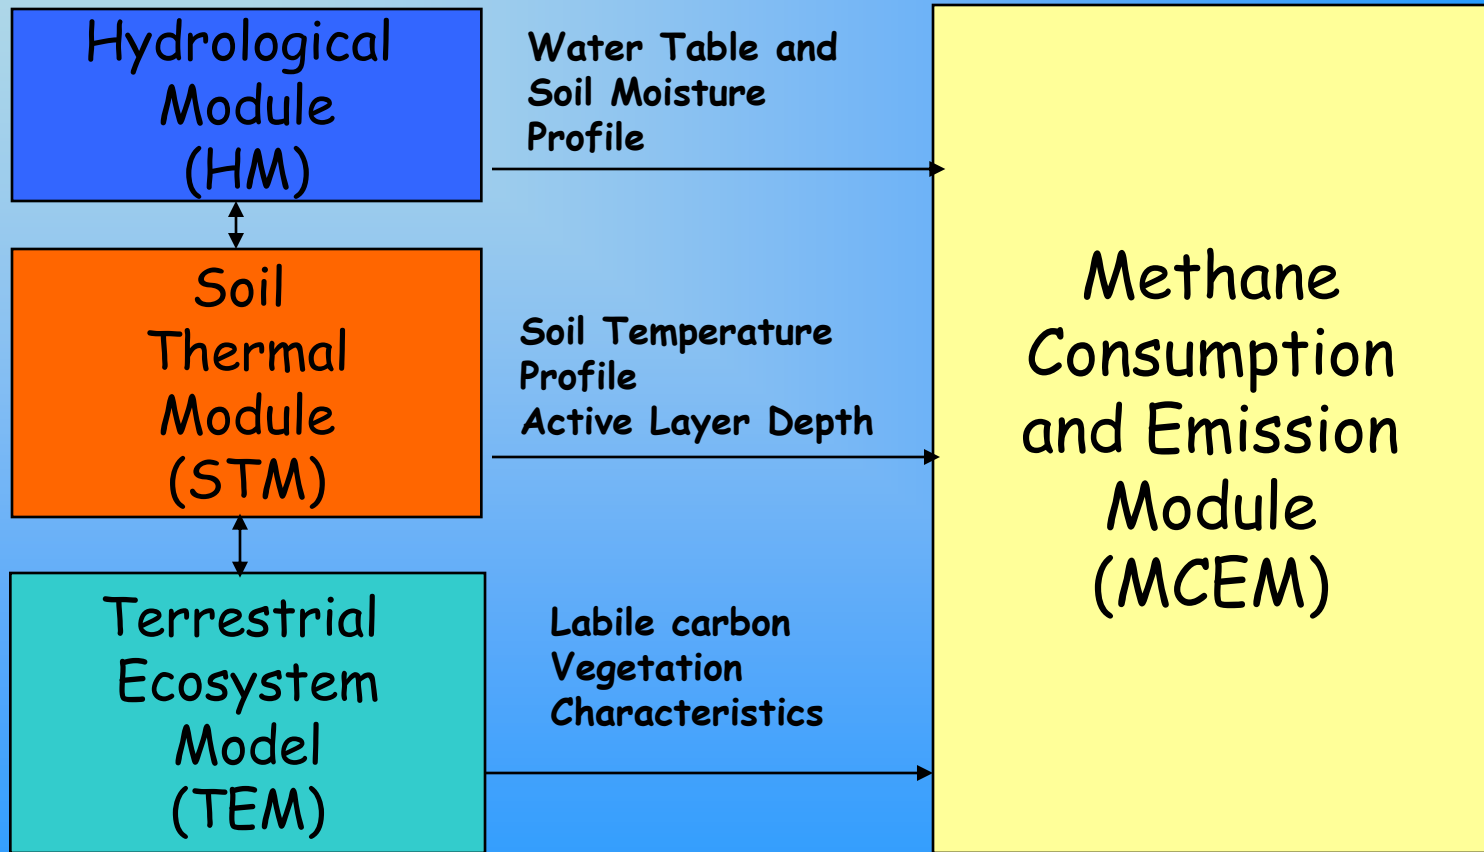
Hydrological Module (HM)

Water Table and Soil Moisture Profile

Soil Thermal Module (STM)

Soil Temperature Profile
Active Layer Depth

Terrestrial Ecosystem Model (TEM)

Labile carbon
Vegetation Characteristics

Methane Consumption and Emission Module (MCEM)